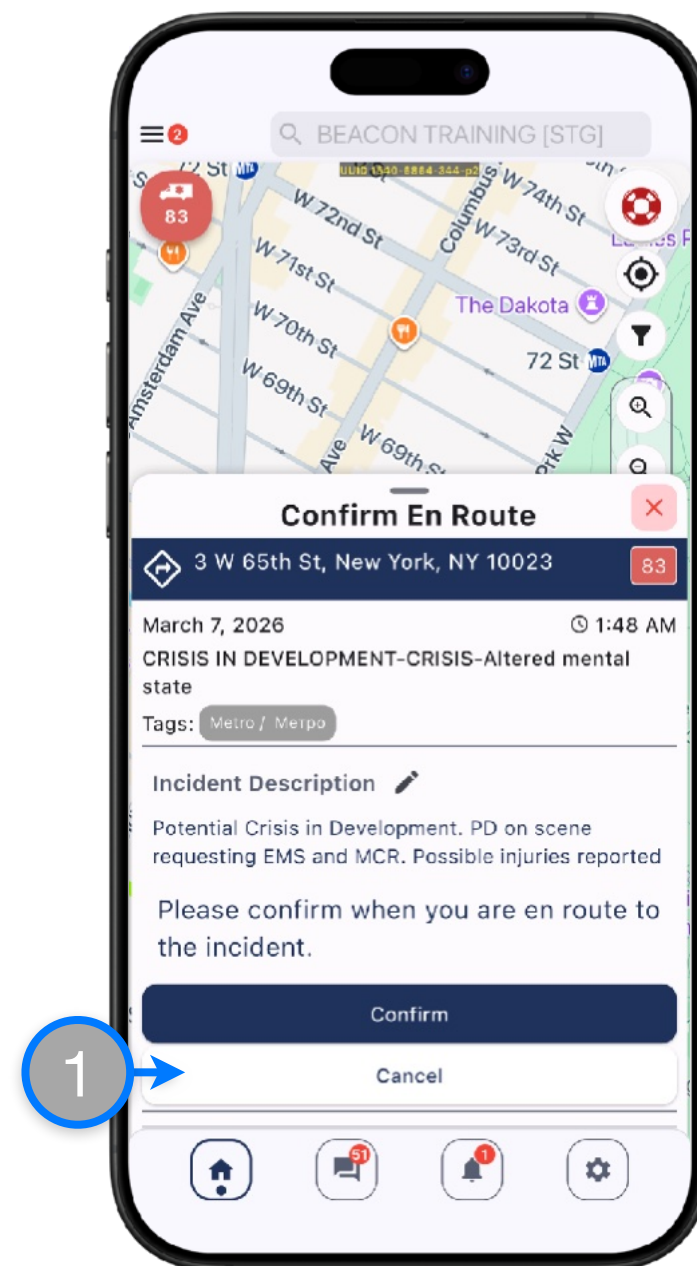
2

BEACON TRAINING [STG]

UUID 1340-8884-344-p2

83

72 St

W 72nd St

Columbus

W 74th St

W 73rd St

W 71st St

The Dakota

Amsterdam Ave

W 70th St

72 St

W 69th St

Ave

W 69th St

Confirm En Route

3 W 65th St, New York, NY 10023

83

March 7, 2026

1:48 AM

CRISIS IN DEVELOPMENT-CRISIS-Altered mental state

Tags: Metro / Metpo

Incident Description

Potential Crisis in Development. PD on scene requesting EMS and MCR. Possible injuries reported

Please confirm when you are en route to the incident.

Confirm

1

Cancel

51

1